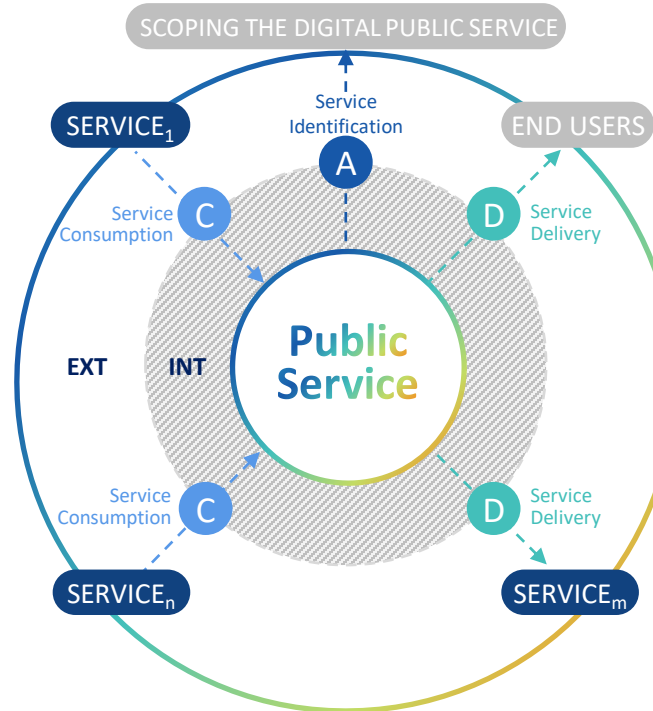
SCOPING THE DIGITAL PUBLIC SERVICE

Service Identification

A

SERVICE$_1$

END USERS

C

Service Consumption

D

Service Delivery

EXT

INT

Public Service

Service Consumption

C

D

Service Delivery

SERVICE$_n$

SERVICE$_m$